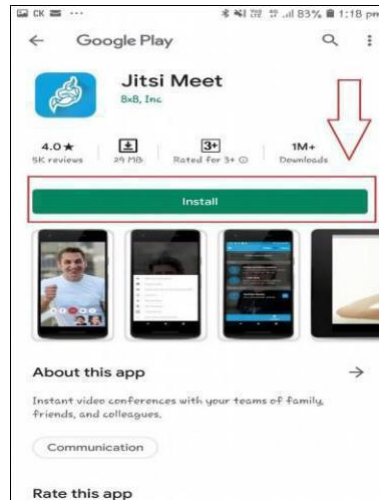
CK ··· 83% 1:18 pm

Google Play

Jitsi Meet
8x8, Inc

4.0★
5K reviews

29 MB

3+
Rated for 3+

1M+
Downloads

Install

About this app

Instant video conferences with your teams of family, friends, and colleagues.

Communication

Rate this app